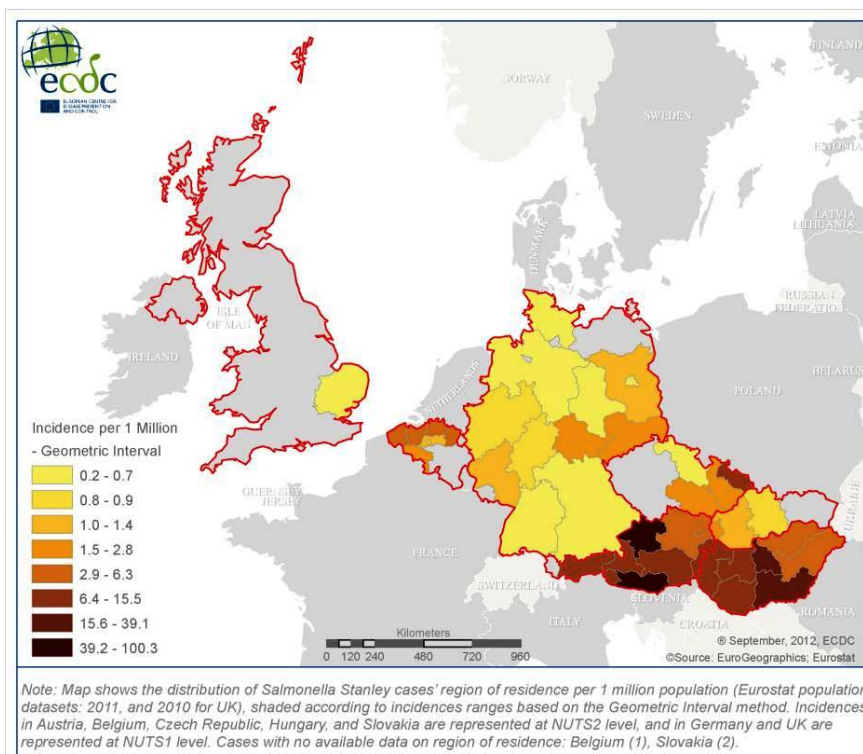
ecdc

EUROPEAN CENTRE FOR DISEASE PREVENTION AND CONTROL

FINLAND

NORWAY

SWEDEN

ESTONIA

LATVIA

LITHUANIA

DENMARK

RUSSIAN FEDERATION

ISLE OF MAN

IRELAND

NETHERLANDS

POLAND

BELARUS

Incidence per 1 Million - Geometric Interval

0.2 - 0.7
0.8 - 0.9
1.0 - 1.4
1.5 - 2.8
2.9 - 6.3
6.4 - 15.5
15.6 - 39.1
39.2 - 100.3

GUERNSEY

JERSEY

FRANCE

SWITZERLAND

UKRAINE

SLOVENIA

ITALY

CROATIA

ROMANIA

Kilometers
0 120 240 480 720 960

® September, 2012, ECDC
©Source: EuroGeographics; Eurostat

Note: Map shows the distribution of Salmonella Stanley cases' region of residence per 1 million population (Eurostat population datasets: 2011, and 2010 for UK), shaded according to incidences ranges based on the Geometric Interval method. Incidences in Austria, Belgium, Czech Republic, Hungary, and Slovakia are represented at NUTS2 level, and in Germany and UK are represented at NUTS1 level. Cases with no available data on region of residence: Belgium (1), Slovakia (2).